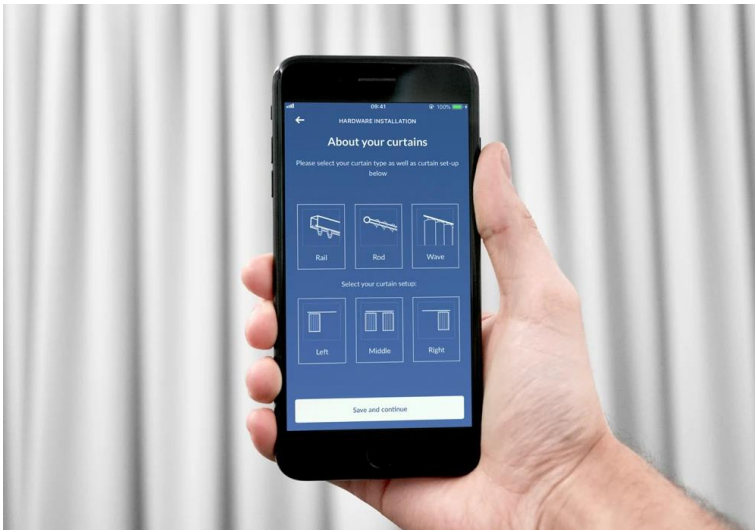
09:41
100%

HARDWARE INSTALLATION

About your curtains

Please select your curtain type as well as curtain set-up below

Rail
Rod
Wave

Select your curtain setup:

Left
Middle
Right

Save and continue